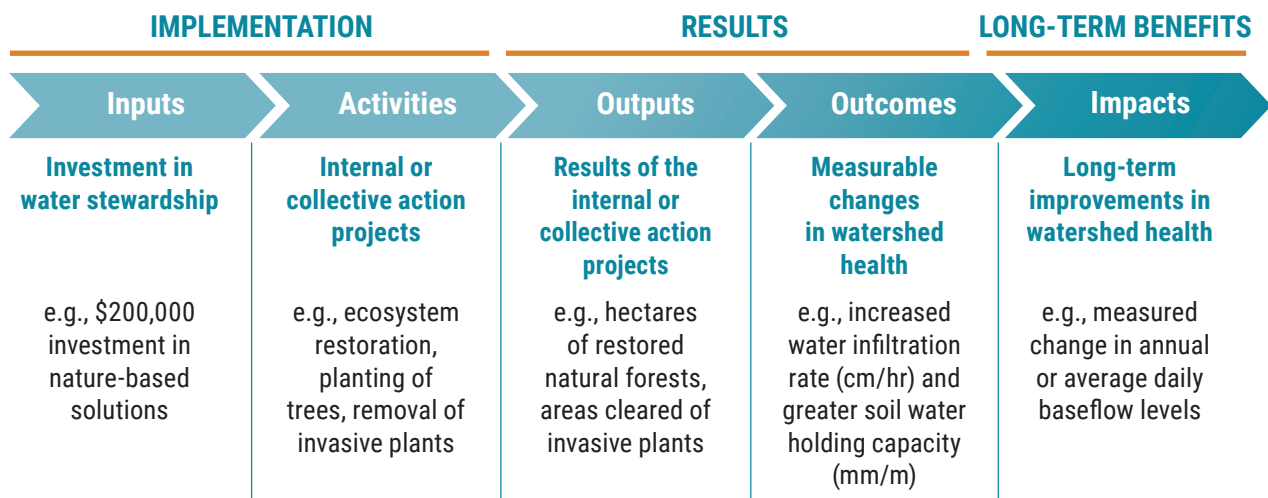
IMPLEMENTATION

RESULTS

LONG-TERM BENEFITS

Inputs

Activities

Outputs

Outcomes

Impacts

Investment in water stewardship

e.g., \$200,000 investment in nature-based solutions

Internal or collective action projects

e.g., ecosystem restoration, planting of trees, removal of invasive plants

Results of the internal or collective action projects

e.g., hectares of restored natural forests, areas cleared of invasive plants

Measurable changes in watershed health

e.g., increased water infiltration rate (cm/hr) and greater soil water holding capacity (mm/m)

Long-term improvements in watershed health

e.g., measured change in annual or average daily baseflow levels